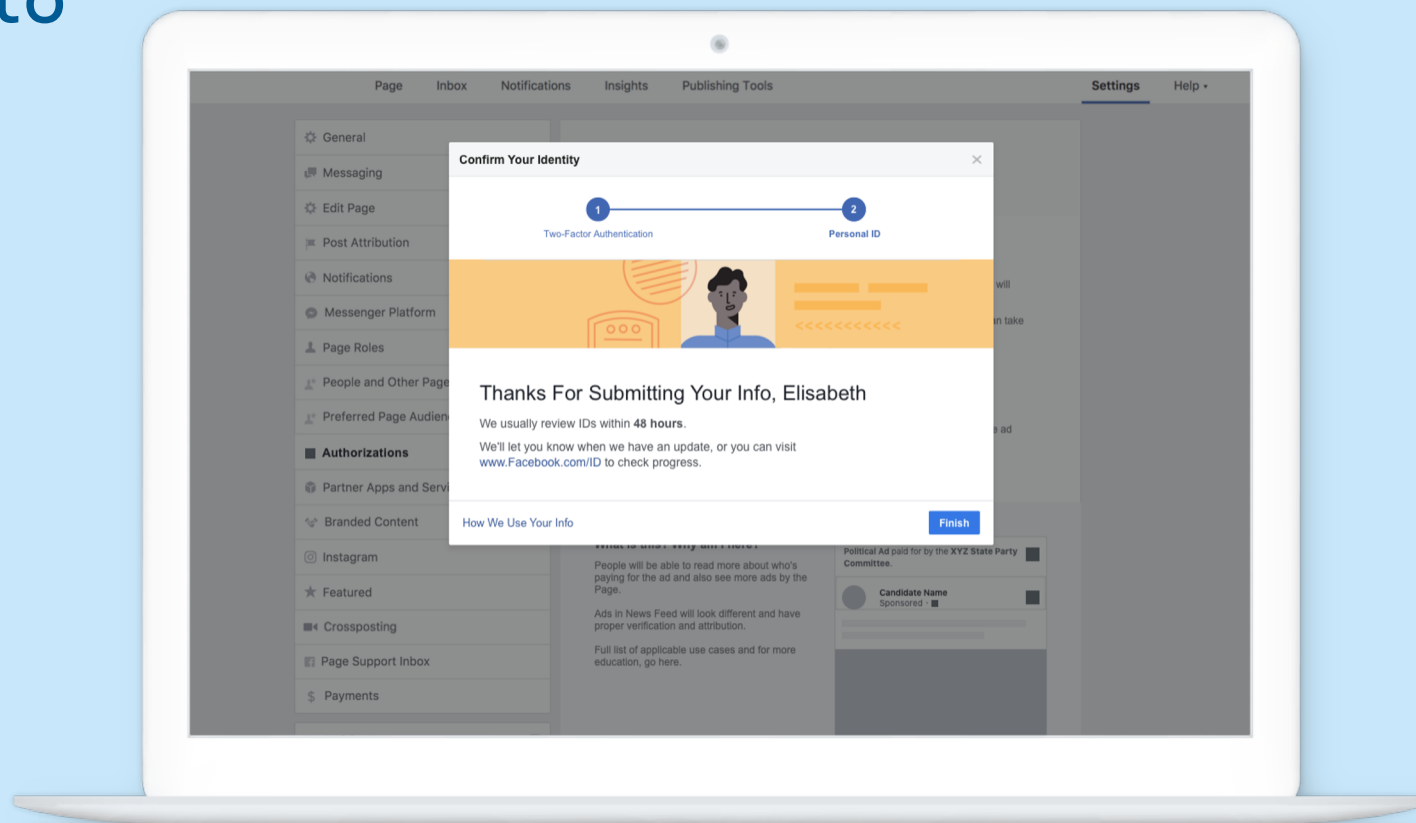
to

Page Inbox Notifications Insights Publishing Tools Settings Help ▾

General
Messaging
Edit Page
Post Attribution
Notifications
Messenger Platform
Page Roles
People and Other Page
Preferred Page Audien
Authorizations
Partner Apps and Servi
Branded Content
Instagram
Featured
Crosspostíng
Page Support Inbox
Payments

Confirm Your Identity ×

1 Two-Factor Authentication
2 Personal ID

<<<<<<<<<<

Thanks For Submitting Your Info, Elisabeth

We usually review IDs within **48 hours**.

We'll let you know when we have an update, or you can visit www.Facebook.com/ID to check progress.

How We Use Your Info
Finish

will
n take
e ad

What is this? Why am I here?

People will be able to read more about who's paying for the ad and also see more ads by the Page.

Ads in News Feed will look different and have proper verification and attribution.

Full list of applicable use cases and for more education, go here.

Political Ad paid for by the XYZ State Party Committee.

Candidate Name
Sponsored ·